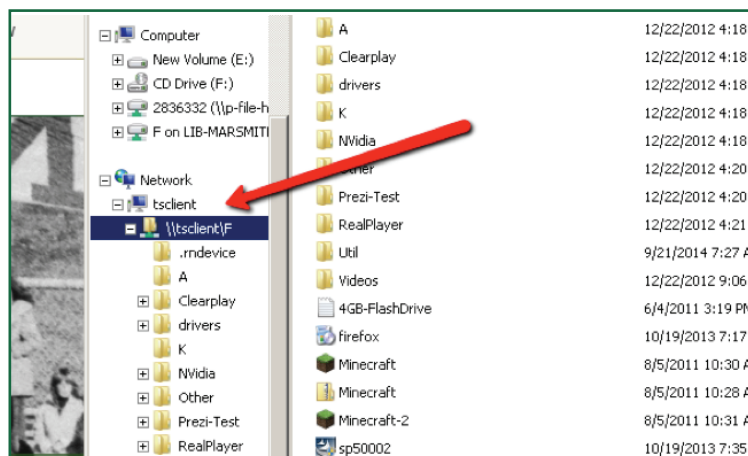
Computer
New Volume (E:)
CD Drive (F:)
2836332 (\\p-file-h
F on LIB-MARSMITI
Network
tsclient
\\tsclient\F
.rndevice
A
Clearplay
drivers
K
NVidia
Other
Prezi-Test
RealPlayer

| | |
|---|---|
| A | 12/22/2012 4:18 |
| Clearplay | 12/22/2012 4:18 |
| drivers | 12/22/2012 4:18 |
| K | 12/22/2012 4:18 |
| NVidia | 12/22/2012 4:18 |
| Other | 12/22/2012 4:20 |
| Prezi-Test | 12/22/2012 4:20 |
| RealPlayer | 12/22/2012 4:21 |
| Util | 9/21/2014 7:27 A |
| Videos | 12/22/2012 9:06 |
| 4GB-FlashDrive | 6/4/2011 3:19 P |
| firefox | 10/19/2013 7:17 |
| Minecraft | 8/5/2011 10:30 A |
| Minecraft | 8/5/2011 10:28 A |
| Minecraft-2 | 8/5/2011 10:31 A |
| sp50002 | 10/19/2013 7:35 |